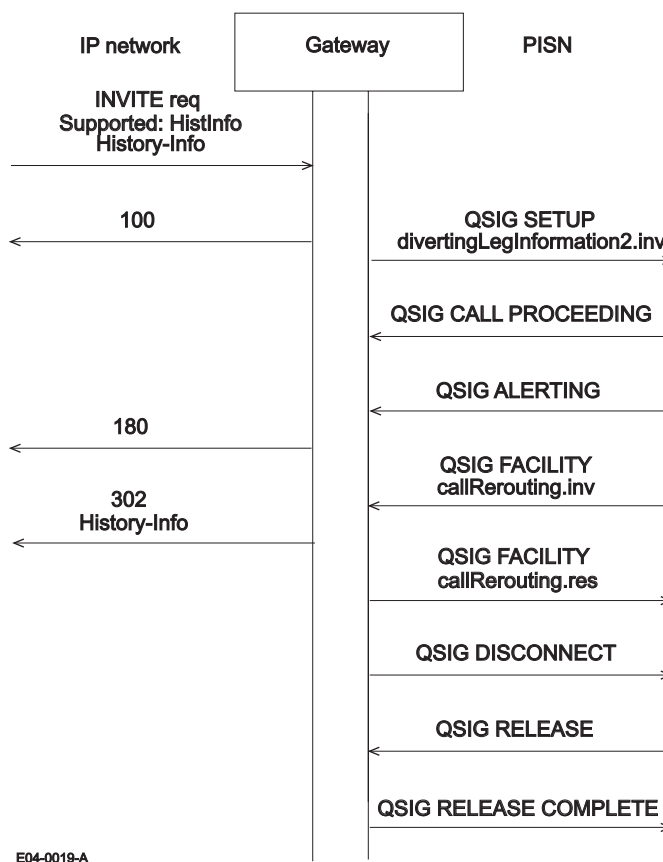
IP network

Gateway

PISN

INVITE req
Supported: HistInfo
History-Info

100

QSIG SETUP
divertingLegInformation2.inv

QSIG CALL PROCEEDING

QSIG ALERTING

180

QSIG FACILITY
callRerouting.inv

302
History-Info

QSIG FACILITY
callRerouting.res

QSIG DISCONNECT

QSIG RELEASE

QSIG RELEASE COMPLETE

E04-0019-A